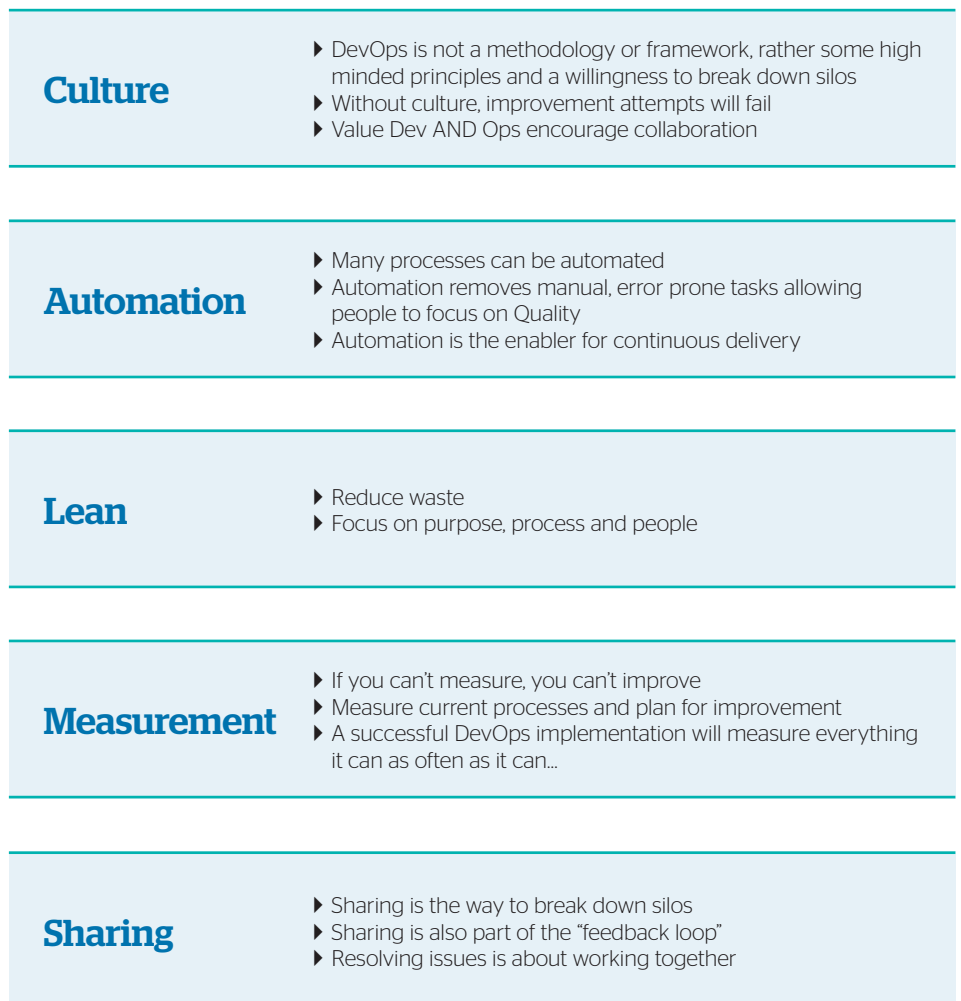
Culture

- DevOps is not a methodology or framework, rather some high minded principles and a willingness to break down silos
- Without culture, improvement attempts will fail
- Value Dev AND Ops encourage collaboration

Automation

- Many processes can be automated
- Automation removes manual, error prone tasks allowing people to focus on Quality
- Automation is the enabler for continuous delivery

Lean

- Reduce waste
- Focus on purpose, process and people

Measurement

- If you can't measure, you can't improve
- Measure current processes and plan for improvement
- A successful DevOps implementation will measure everything it can as often as it can...

Sharing

- Sharing is the way to break down silos
- Sharing is also part of the "feedback loop"
- Resolving issues is about working together